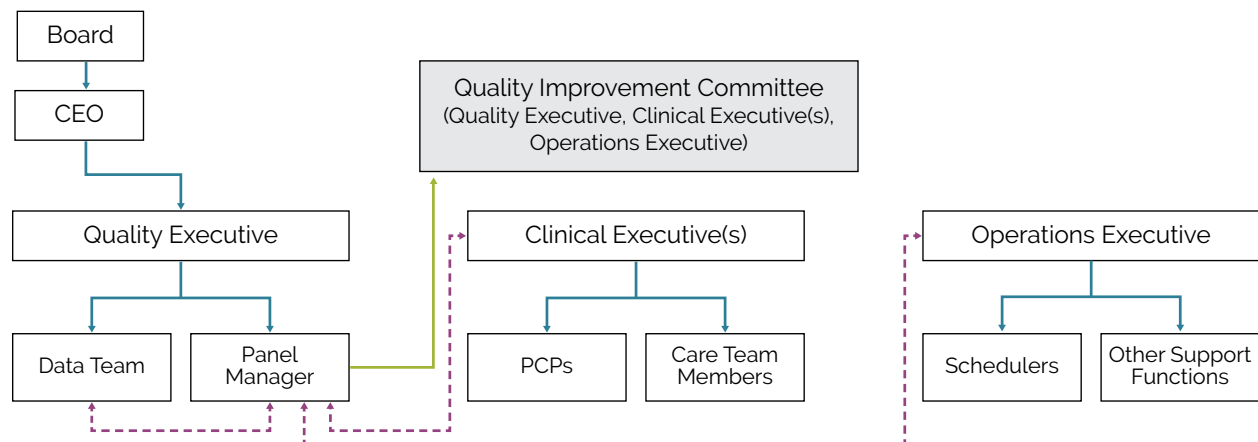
Board

CEO

Quality Improvement Committee
(Quality Executive, Clinical Executive(s), Operations Executive)

Quality Executive

Clinical Executive(s)

Operations Executive

Data Team

Panel Manager

PCPs

Care Team Members

Schedulers

Other Support Functions